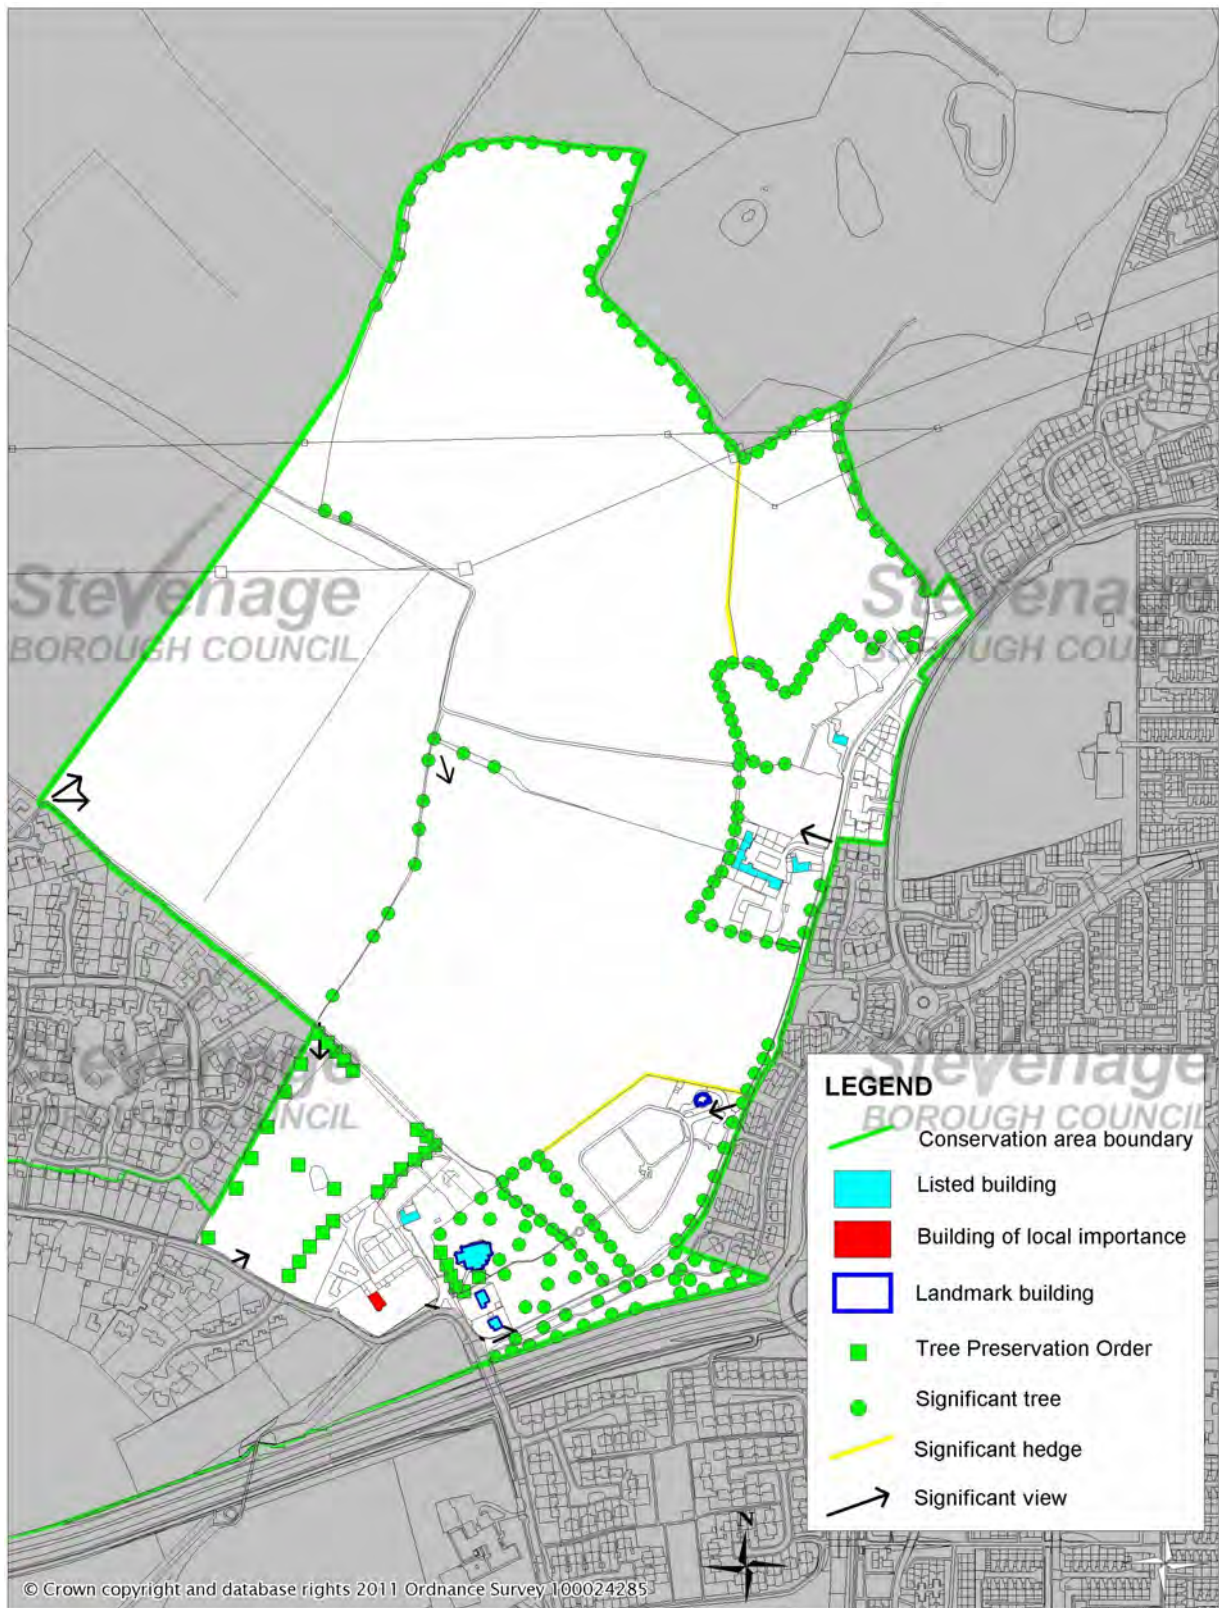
Stevenage
BOROUGH COUNCIL

Stevenage
BOROUGH COUNCIL

Stevenage
BOROUGH COUNCIL

Stevenage
BOROUGH COUNCIL

LEGEND
Conservation area boundary
Listed building
Building of local importance
Landmark building
Tree Preservation Order
Significant tree
Significant hedge
Significant view

N

© Crown copyright and database rights 2011 Ordnance Survey 100024285